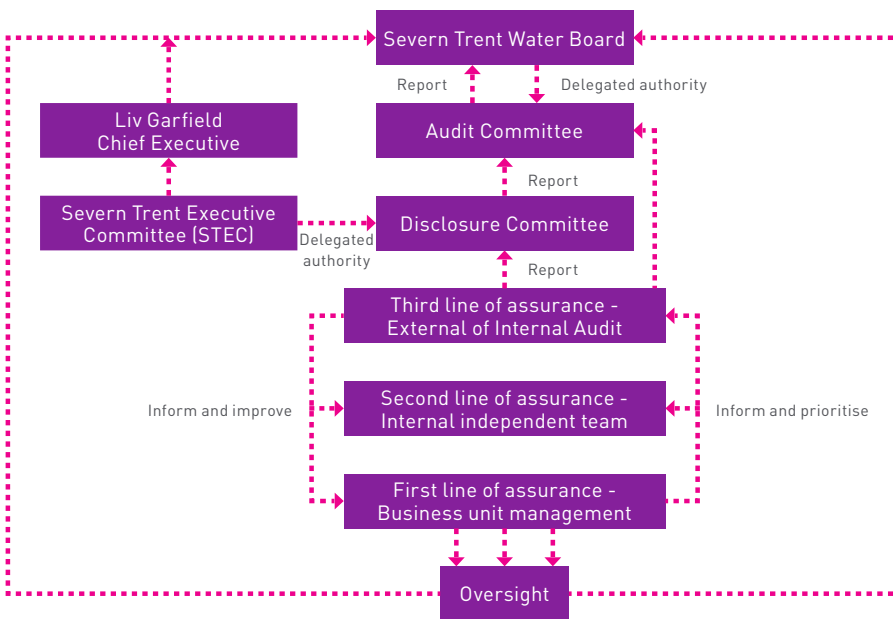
Severn Trent Water Board

Report

Delegated authority

Liv Garfield
Chief Executive

Audit Committee

Report

Severn Trent Executive Committee (STEC)

Delegated authority

Disclosure Committee

Report

Third line of assurance - External of Internal Audit

Inform and improve

Second line of assurance - Internal independent team

Inform and prioritise

First line of assurance - Business unit management

Oversight